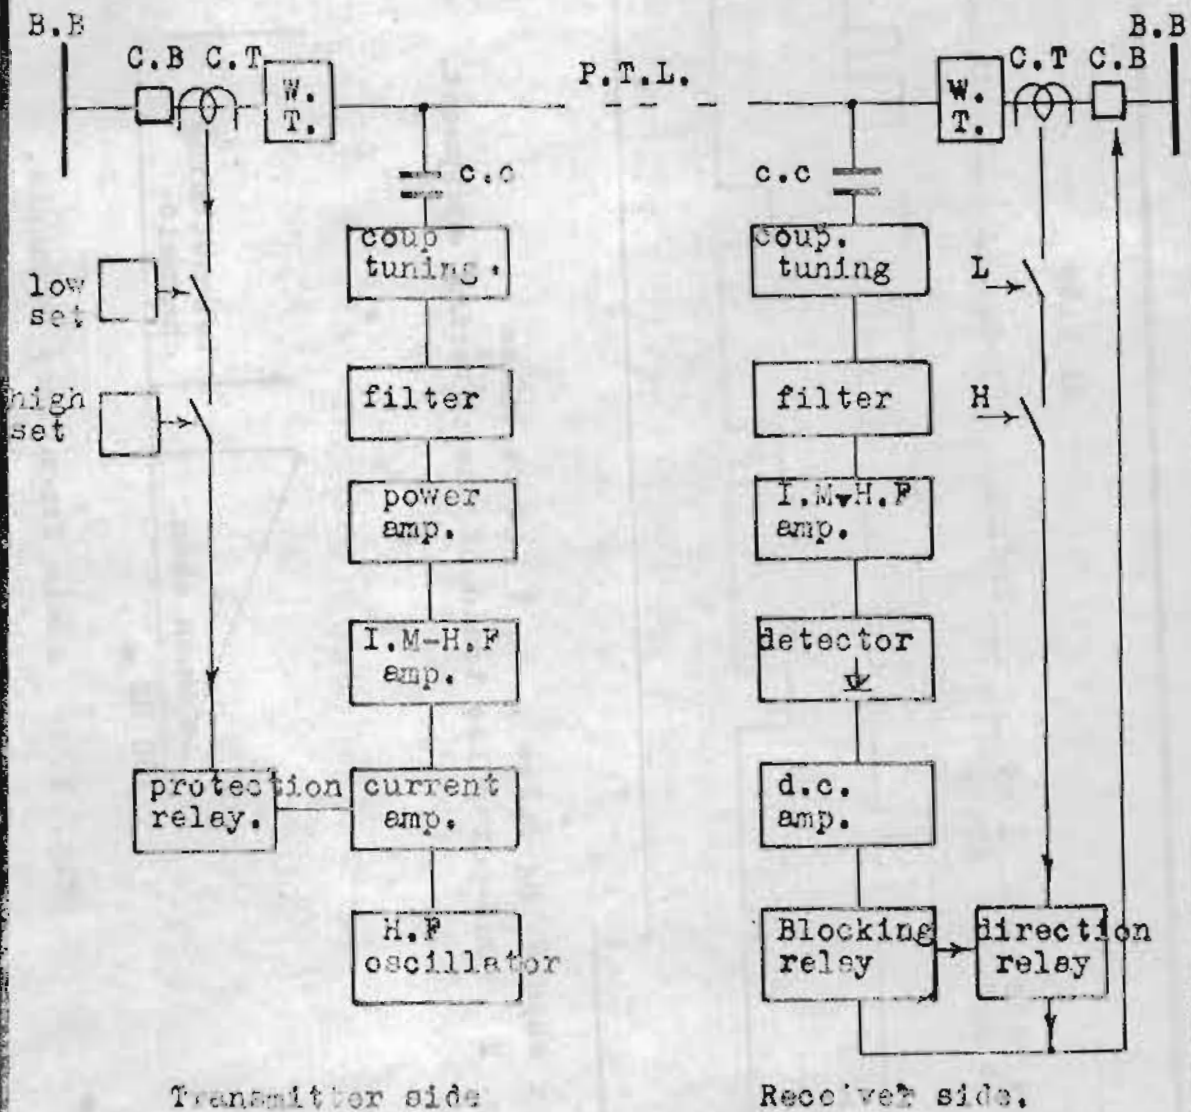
B.B
C.B C.T
W. T.
P.T.L.
W. T.
C.T C.B
B.B

c.c
coup tuning.
low set
high set
filter
power amp.
I.M-H.F amp.
protection relay.
current amp.
H.F oscillator

c.c
coup. tuning
L
H
filter
I.M-H.F amp.
detector
d.c. amp.
Blocking relay
direction relay

Transmitter side

Receiver side.